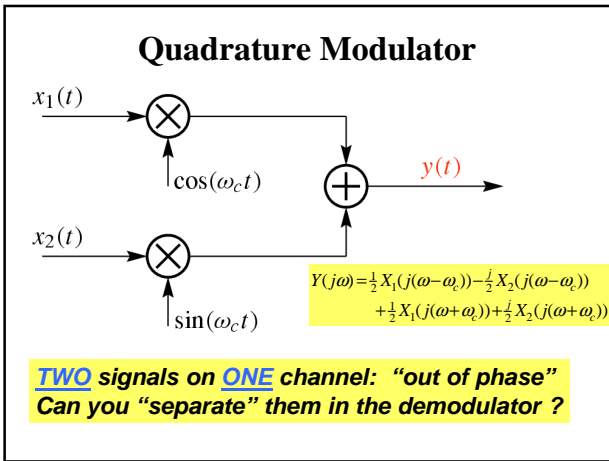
Quadrature Modulator

$x_1(t)$

$\cos(\omega_c t)$

$y(t)$

$x_2(t)$

$\sin(\omega_c t)$

$Y(j\omega) = \frac{1}{2}X_1(j(\omega-\omega_c)) - \frac{j}{2}X_2(j(\omega-\omega_c)) + \frac{1}{2}X_1(j(\omega+\omega_c)) + \frac{j}{2}X_2(j(\omega+\omega_c))$

TWO signals on ONE channel: "out of phase"
Can you "separate" them in the demodulator ?